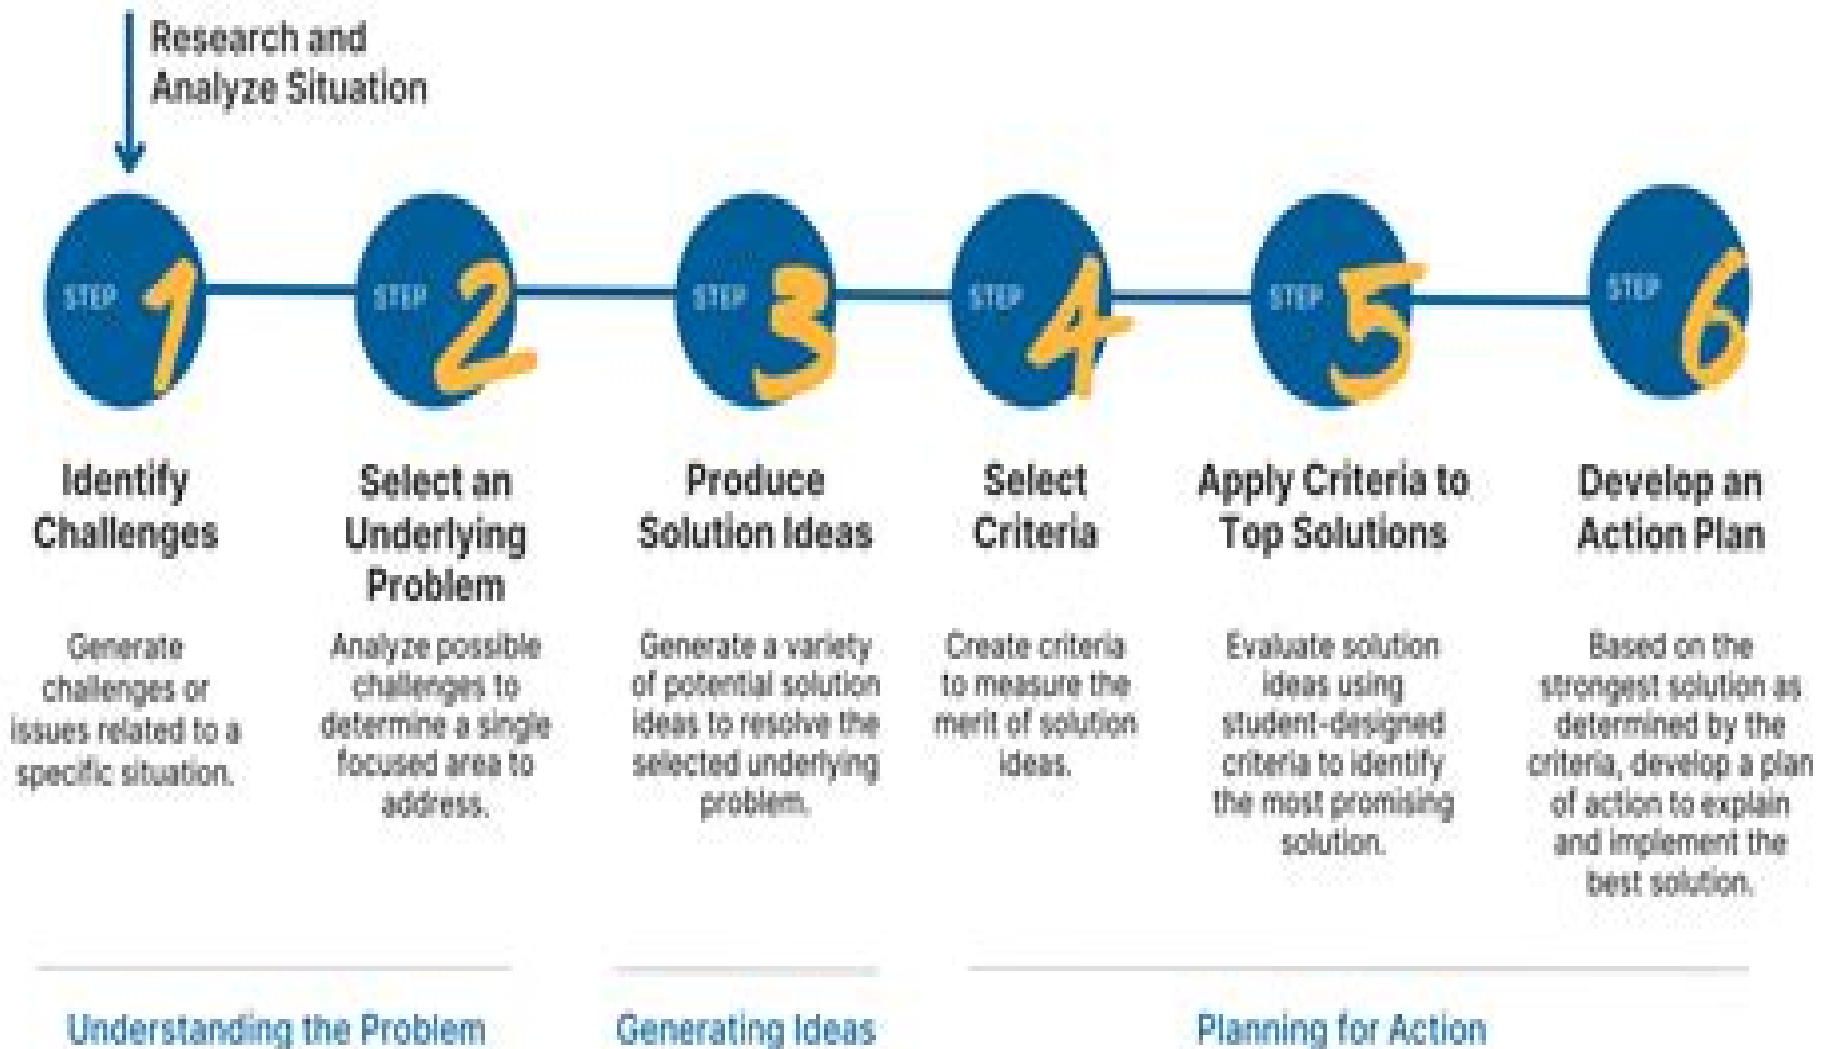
Research and Analyze Situation

STEP 1

Identify Challenges

Generate challenges or issues related to a specific situation.

STEP 2

Select an Underlying Problem

Analyze possible challenges to determine a single focused area to address.

STEP 3

Produce Solution Ideas

Generate a variety of potential solution ideas to resolve the selected underlying problem.

STEP 4

Select Criteria

Create criteria to measure the merit of solution ideas.

STEP 5

Apply Criteria to Top Solutions

Evaluate solution ideas using student-designed criteria to identify the most promising solution.

STEP 6

Develop an Action Plan

Based on the strongest solution as determined by the criteria, develop a plan of action to explain and implement the best solution.

Understanding the Problem

Generating Ideas

Planning for Action